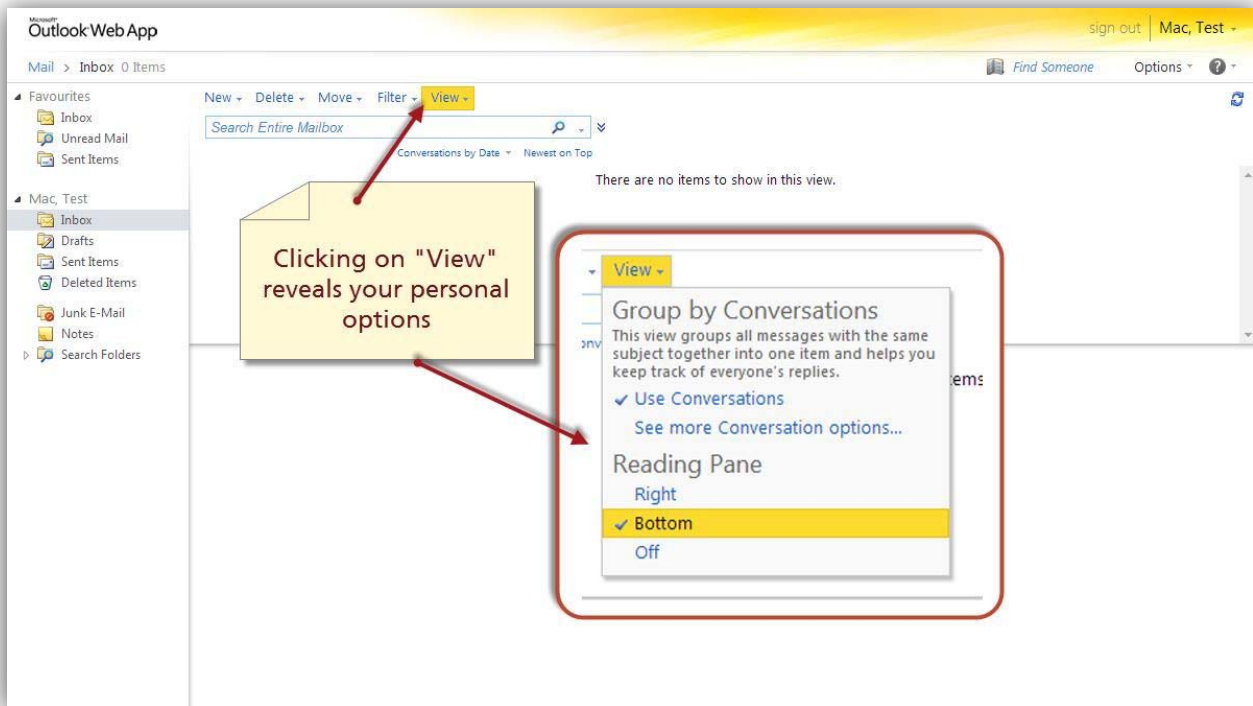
Microsoft Outlook Web App

sign out | Mac, Test

Mail > Inbox 0 Items

Find Someone

Options

Favourites
Inbox
Unread Mail
Sent Items

Mac, Test
Inbox
Drafts
Sent Items
Deleted Items
Junk E-Mail
Notes
Search Folders

New Delete Move Filter View

Search Entire Mailbox

Conversations by Date Newest on Top

There are no items to show in this view.

Clicking on "View" reveals your personal options

View

Group by Conversations
This view groups all messages with the same subject together into one item and helps you keep track of everyone's replies.
✓ Use Conversations
See more Conversation options...

Reading Pane
Right
✓ Bottom
Off

onv

tems